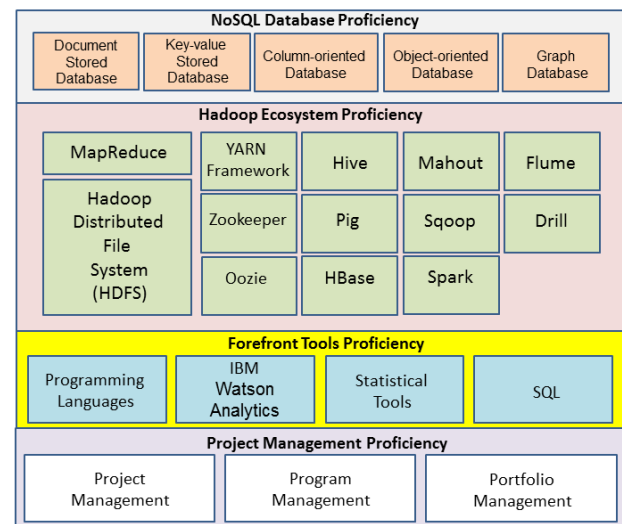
NoSQL Database Proficiency

Document Stored Database

Key-value Stored Database

Column-oriented Database

Object-oriented Database

Graph Database

Hadoop Ecosystem Proficiency

MapReduce

YARN Framework

Hive

Mahout

Flume

Hadoop Distributed File System (HDFS)

Zookeeper

Pig

Sqoop

Drill

Oozie

HBase

Spark

Forefront Tools Proficiency

Programming Languages

IBM Watson Analytics

Statistical Tools

SQL

Project Management Proficiency

Project Management

Program Management

Portfolio Management